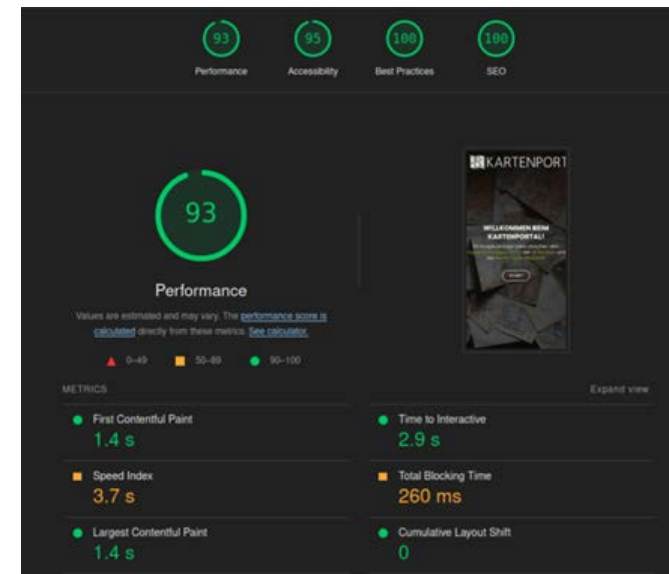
93
Performance

95
Accessibility

100
Best Practices

100
SEO

93

Performance

Values are estimated and may vary. The performance score is calculated directly from these metrics. See calculator.

0–49 50–89 90–100

KARTENPORT

WILLKOMMEN BEIM KARTENPORTAL!

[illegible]

START

METRICS

Expand view

First Contentful Paint
1.4 s

Time to Interactive
2.9 s

Speed Index
3.7 s

Total Blocking Time
260 ms

Largest Contentful Paint
1.4 s

Cumulative Layout Shift
0